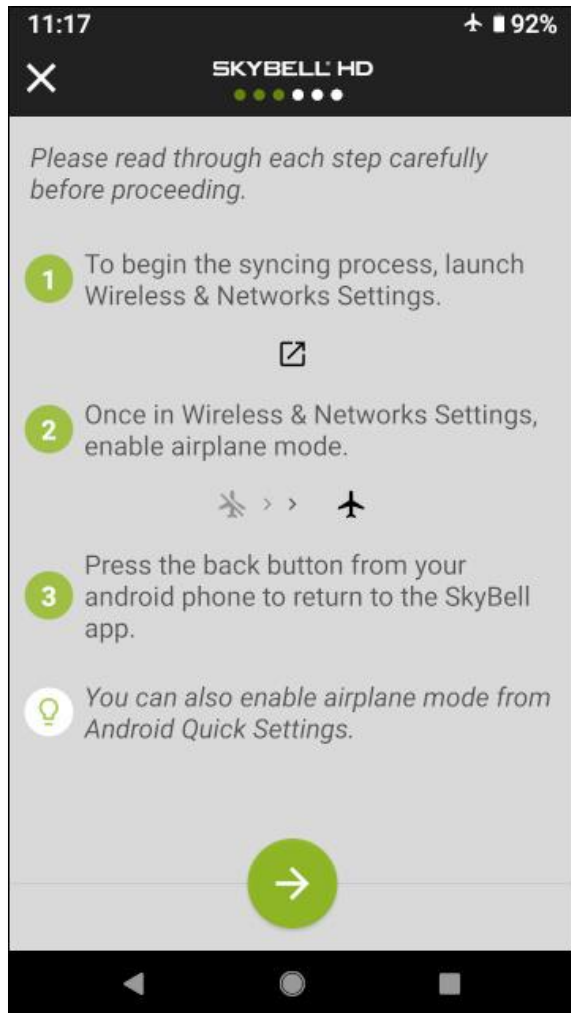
11:17 92%

SKYBELL HD

Please read through each step carefully before proceeding.

1 To begin the syncing process, launch Wireless & Networks Settings.

2 Once in Wireless & Networks Settings, enable airplane mode.

3 Press the back button from your android phone to return to the SkyBell app.

You can also enable airplane mode from Android Quick Settings.